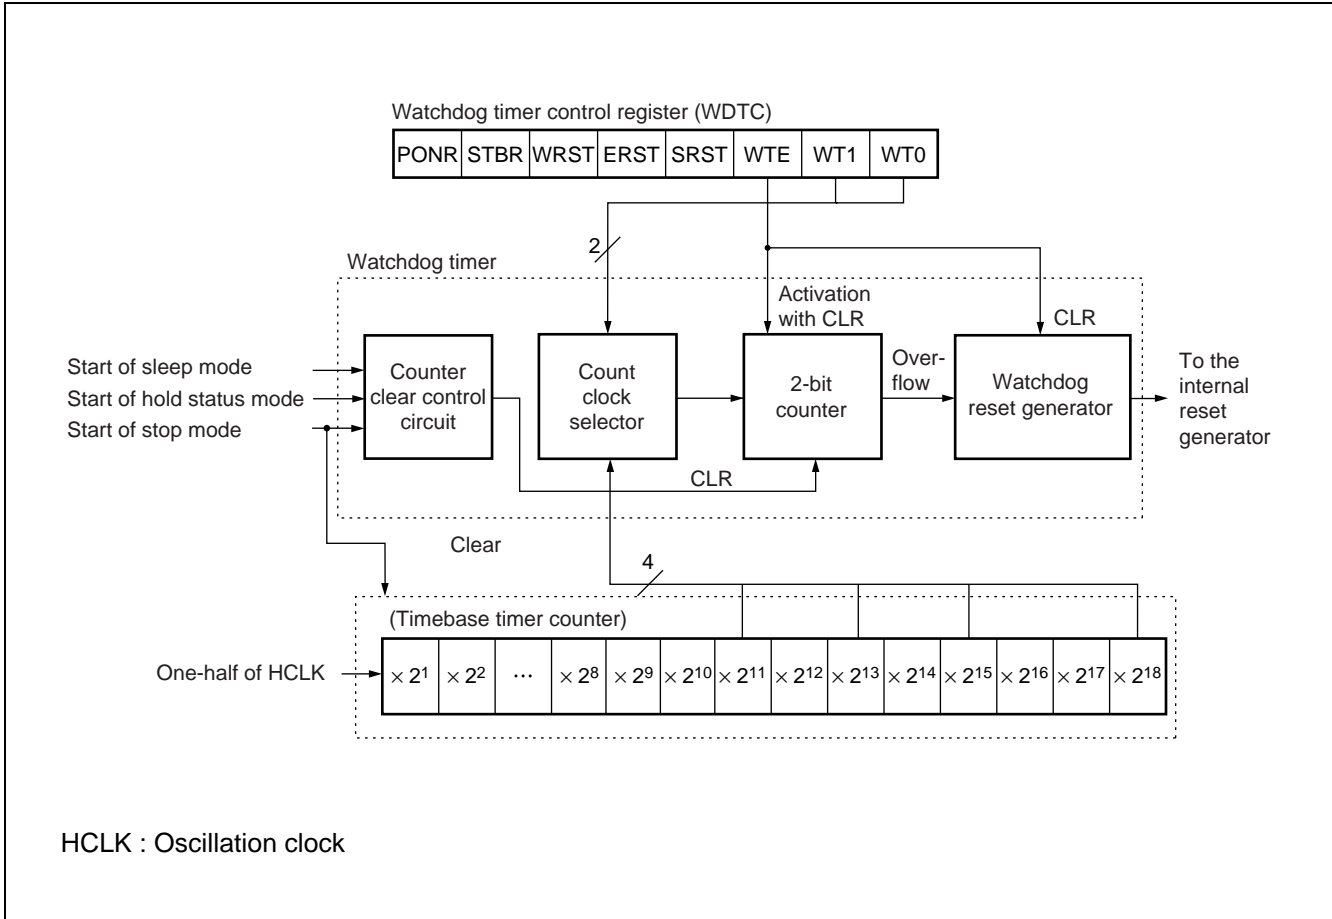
Watchdog timer control register (WDTC)

| PONR | STBR | WRST | ERST | SRST | WTE | WT1 | WT0 |
|---|---|---|---|---|---|---|---|

2

Watchdog timer

Activation with CLR

CLR

Start of sleep mode
Start of hold status mode
Start of stop mode

Counter clear control circuit

Count clock selector

2-bit counter

Over-flow

Watchdog reset generator

To the internal reset generator

CLR

Clear

4

(Timebase timer counter)

One-half of HCLK

| $\times 2^1$ | $\times 2^2$ | ··· | $\times 2^8$ | $\times 2^9$ | $\times 2^{10}$ | $\times 2^{11}$ | $\times 2^{12}$ | $\times 2^{13}$ | $\times 2^{14}$ | $\times 2^{15}$ | $\times 2^{16}$ | $\times 2^{17}$ | $\times 2^{18}$ |
|---|---|---|---|---|---|---|---|---|---|---|---|---|---|

HCLK : Oscillation clock